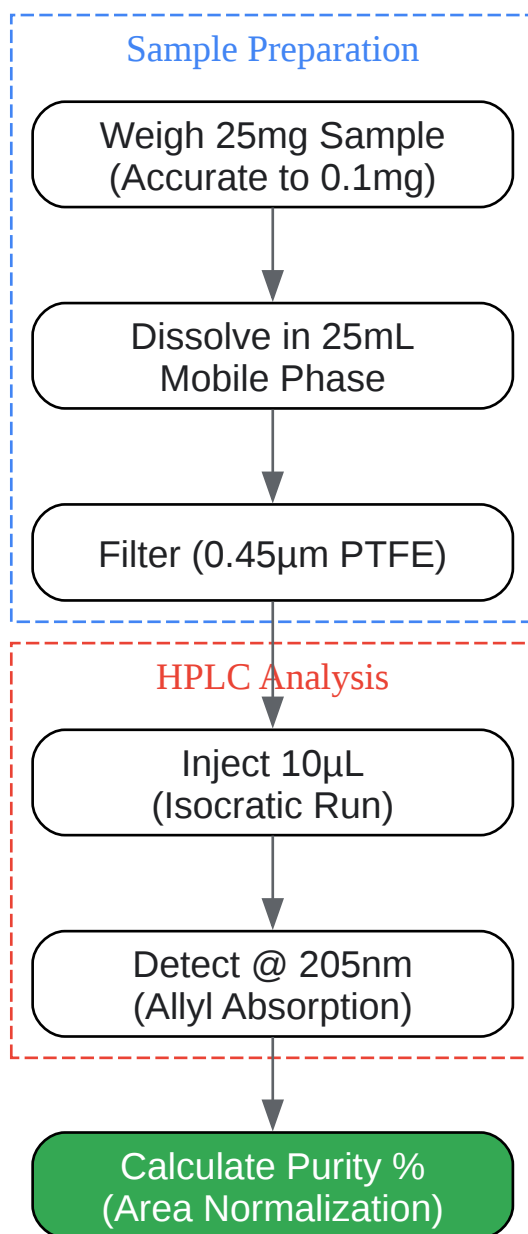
Sample Preparation

Weigh 25mg Sample
(Accurate to 0.1mg)

Dissolve in 25mL
Mobile Phase

Filter (0.45µm PTFE)

HPLC Analysis

Inject 10µL
(Isocratic Run)

Detect @ 205nm
(Allyl Absorption)

Calculate Purity %
(Area Normalization)